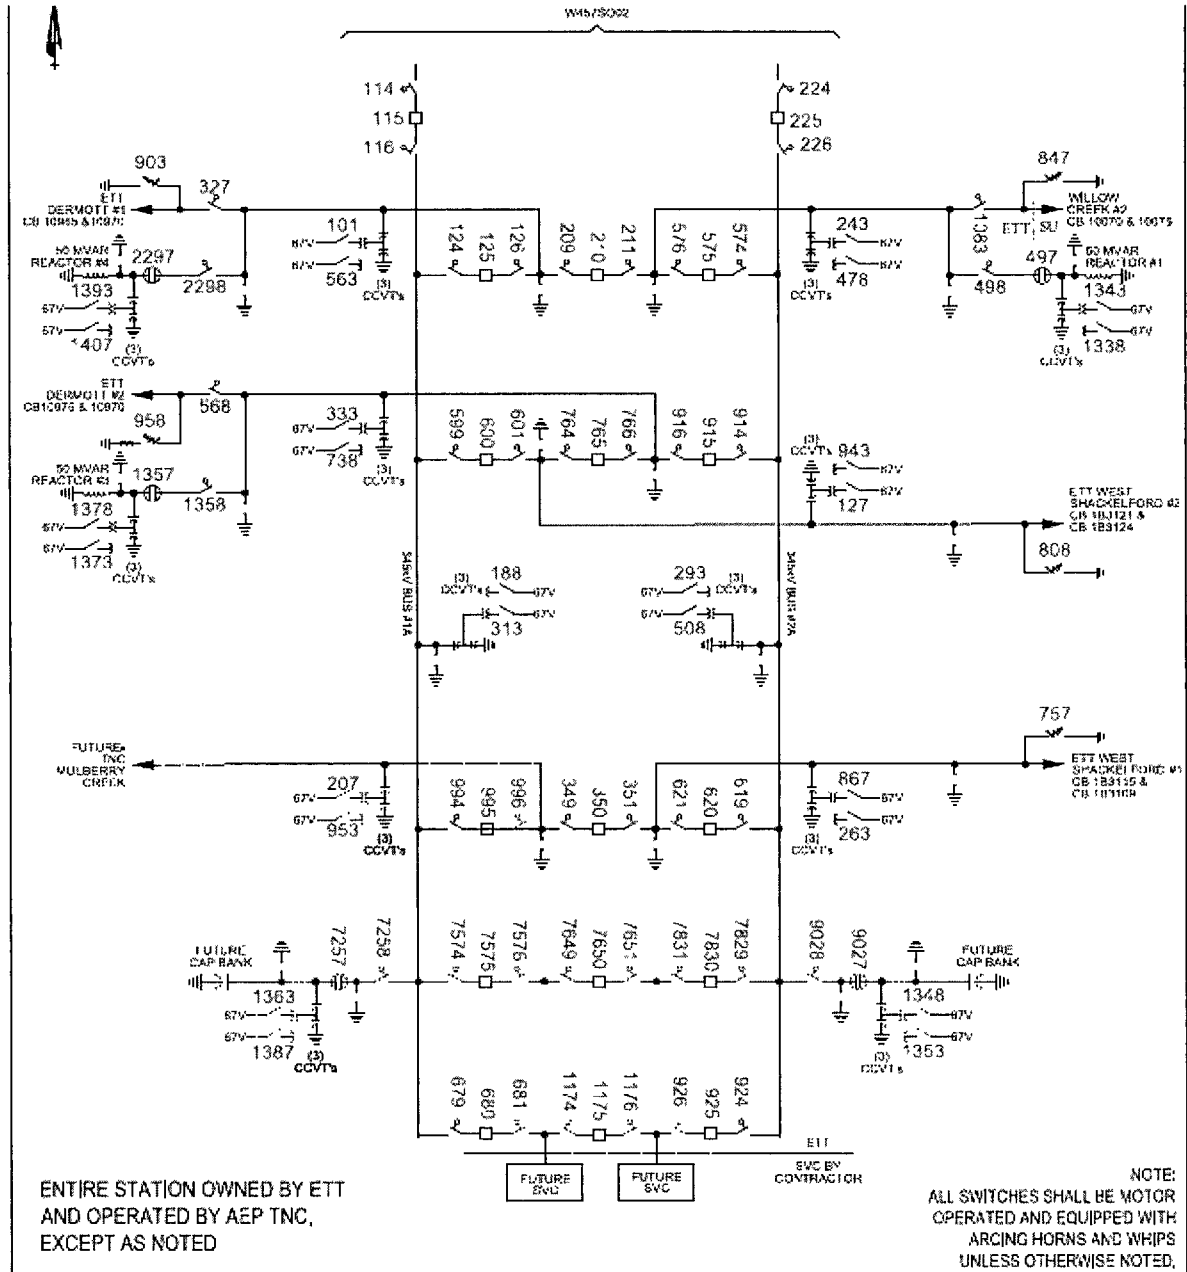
W457SO02

114
115
116
224
225
226

903
327
ETT
DERMOTT #1
CB 10965 & 10970

101
67V
67V
563
(3)
CCVT's

124 125 126 209 210 211 576 575 574

243
67V
67V
478
(3)
CCVT's

847
WILLOW
CREEK #2
CB 10070 & 10075
1363
ETT SU

50 MVAR
REACTOR #4
2297
2298
1393
67V
67V
1407
(3)
CCVT's

497
50 MVAR
REACTOR #1
498
1343
67V
67V
1338
(3)
CCVT's

ETT
DERMOTT #2
CB10975 & 10970
568
958

333
67V
67V
738
(3)
CCVT's

599 600 601 764 765 766 916 915 914

(3)
CCVT's
943
67V
67V
127

ETT WEST
SHACKELFORD #2
CB 1B3121 &
CB 1B3124
808

50 MVAR
REACTOR #3
1357
1358
1378
67V
67V
1373
(3)
CCVT's

345kV BUS #1A
345kV BUS #2A

(3)
CCVT's
188
67V
67V
313

293
(3)
CCVT's
67V
67V
508

757
ETT WEST
SHACKELFORD #1
CB 1B3135 &
CB 1B3109

FUTURE
TNC
MULBERRY
CREEK

207
67V
67V
953
(3)
CCVT's

994 995 996 349 350 351 621 620 619

867
67V
67V
263
(3)
CCVT's

FUTURE
CAP BANK
1363
67V
67V
1387
(3)
CCVT's
7257
7258
7574 7575 7576 7649 7650 7651 7831 7830 7829
9028
9027
FUTURE
CAP BANK
1348
67V
67V
1353
(3)
CCVT's

679 680 681 1174 1175 1176 926 925 924

ETT
SVC BY
CONTRACTOR
FUTURE
SVC
FUTURE
SVC

ENTIRE STATION OWNED BY ETT AND OPERATED BY AEP TNC, EXCEPT AS NOTED

NOTE:
ALL SWITCHES SHALL BE MOTOR OPERATED AND EQUIPPED WITH ARCING HORNS AND WHIPS UNLESS OTHERWISE NOTED.